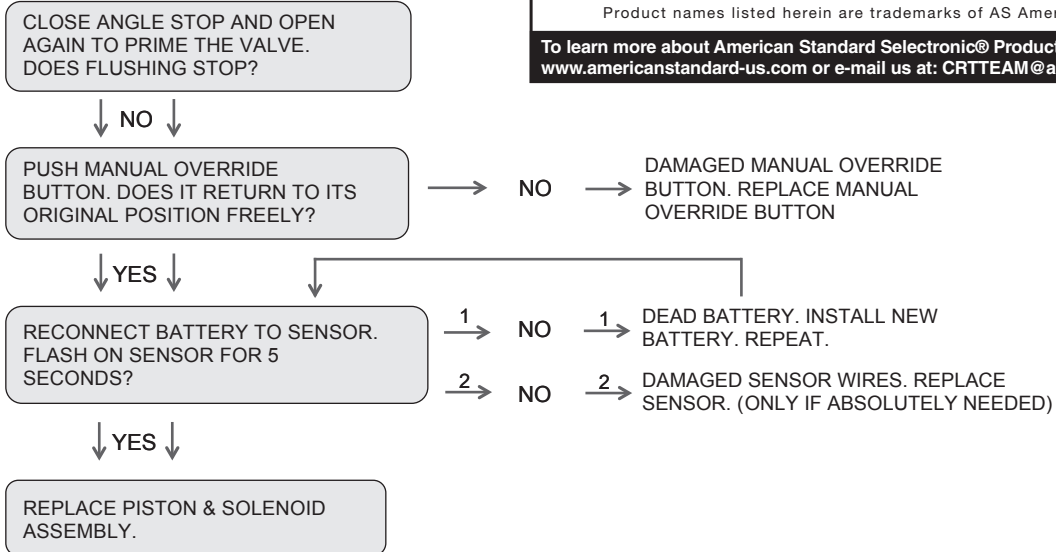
CLOSE ANGLE STOP AND OPEN AGAIN TO PRIME THE VALVE. DOES FLUSHING STOP?

Product names listed herein are trademarks of AS Amer

To learn more about American Standard Selectronic® Product www.americanstandard-us.com or e-mail us at: CRTTEAM@a

NO

PUSH MANUAL OVERRIDE BUTTON. DOES IT RETURN TO ITS ORIGINAL POSITION FREELY?

NO

DAMAGED MANUAL OVERRIDE BUTTON. REPLACE MANUAL OVERRIDE BUTTON

YES

RECONNECT BATTERY TO SENSOR. FLASH ON SENSOR FOR 5 SECONDS?

1 NO 1 DEAD BATTERY. INSTALL NEW BATTERY. REPEAT.

2 NO 2 DAMAGED SENSOR WIRES. REPLACE SENSOR. (ONLY IF ABSOLUTELY NEEDED)

YES

REPLACE PISTON & SOLENOID ASSEMBLY.